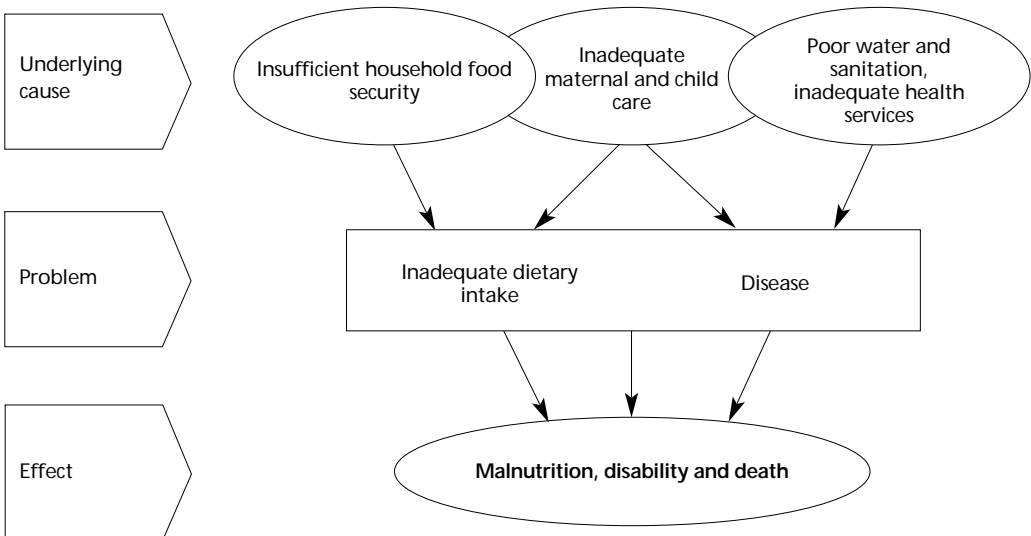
Underlying cause

Insufficient household food security

Inadequate maternal and child care

Poor water and sanitation, inadequate health services

Problem

Inadequate dietary intake

Disease

Effect

**Malnutrition, disability and death**